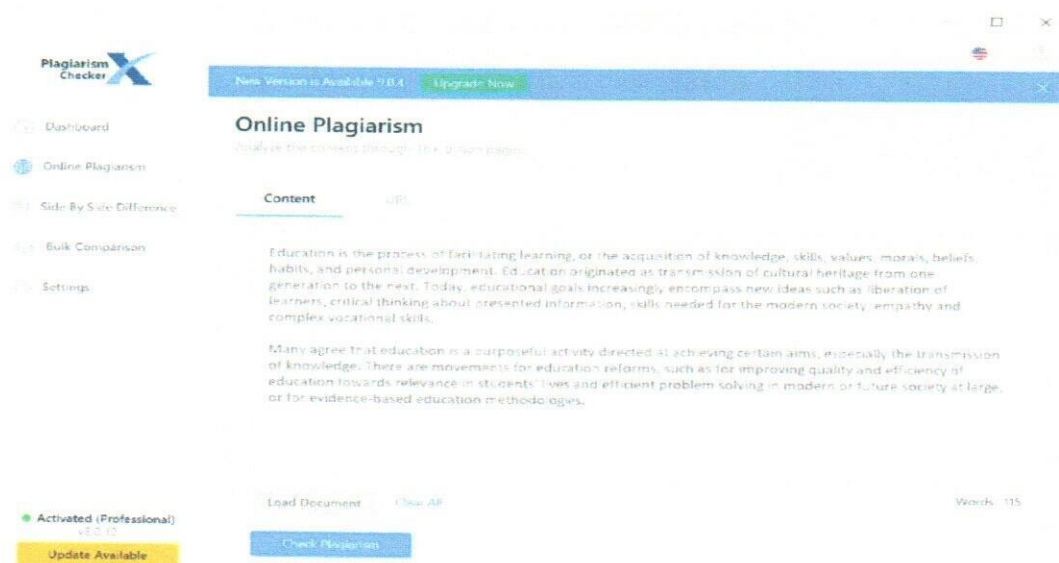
Plagiarism Checker X

New Version is Available 9.0.4 Upgrade Now

Dashboard

Online Plagiarism

Side By Side Difference

Bulk Comparison

Settings

Online Plagiarism

Analyse the content through the online pages

Content URL

Education is the process of facilitating learning, or the acquisition of knowledge, skills, values, morals, beliefs, habits, and personal development. Education originated as transmission of cultural heritage from one generation to the next. Today, educational goals increasingly encompass new ideas such as liberation of learners, critical thinking about presented information, skills needed for the modern society, empathy and complex vocational skills.

Many agree that education is a purposeful activity directed at achieving certain aims, especially the transmission of knowledge. There are movements for education reforms, such as for improving quality and efficiency of education towards relevance in students' lives and efficient problem solving in modern or future society at large, or for evidence-based education methodologies.

Load Document Clear All

Words: 115

Check Plagiarism

Activated (Professional)
v8.0.12

Update Available